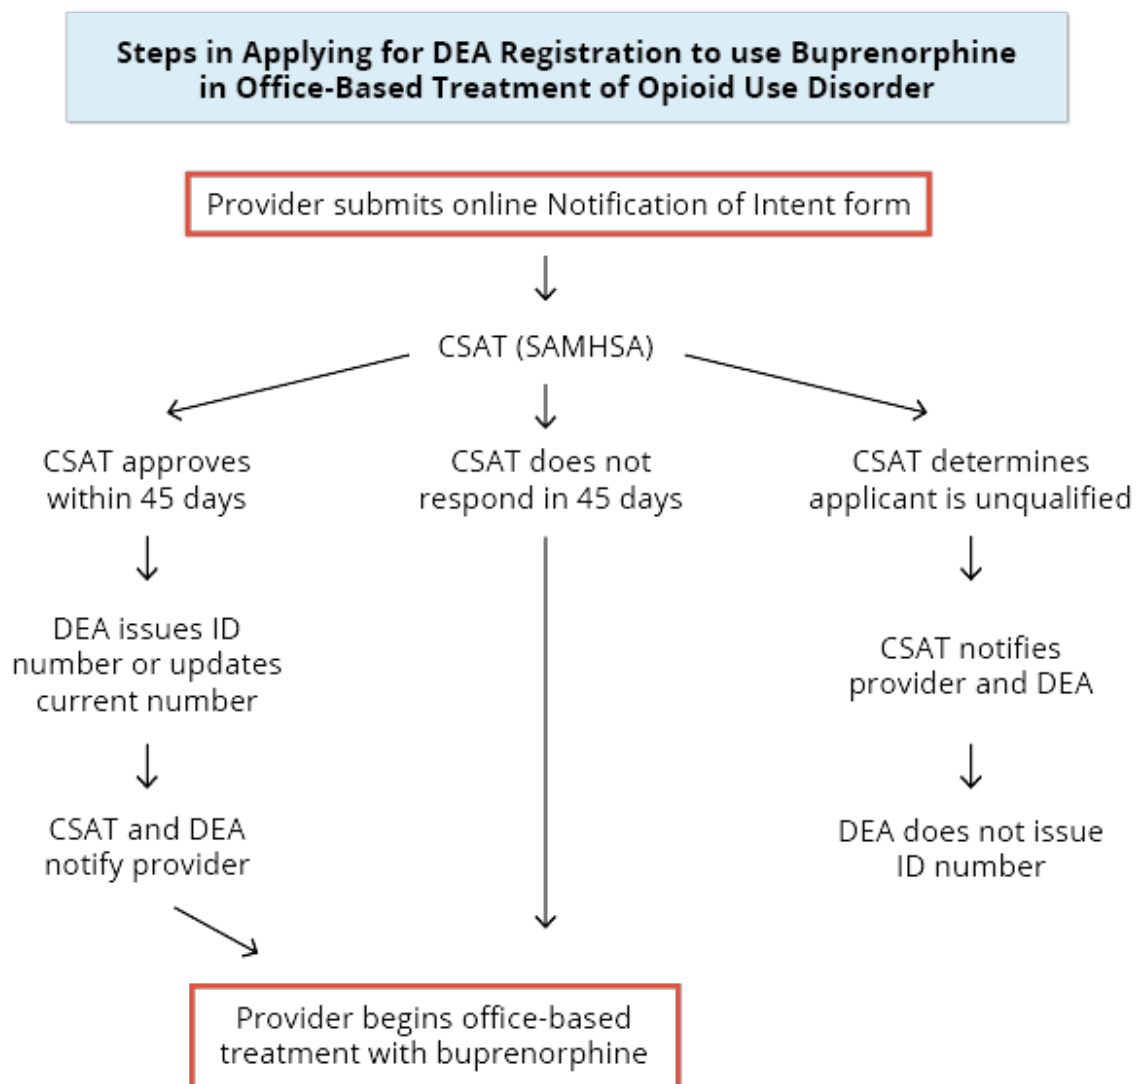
Steps in Applying for DEA Registration to use Buprenorphine in Office-Based Treatment of Opioid Use Disorder

Provider submits online Notification of Intent form

CSAT (SAMHSA)

CSAT approves within 45 days

DEA issues ID number or updates current number

CSAT and DEA notify provider

CSAT does not respond in 45 days

CSAT determines applicant is unqualified

CSAT notifies provider and DEA

DEA does not issue ID number

Provider begins office-based treatment with buprenorphine